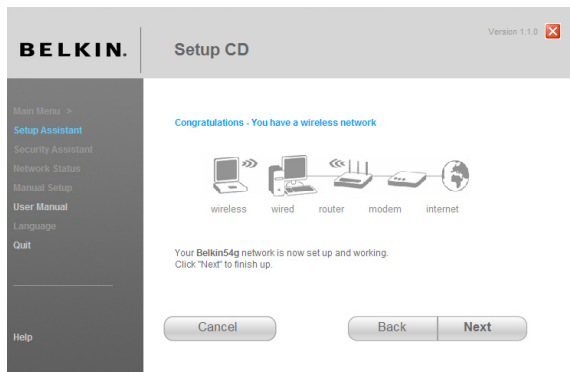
BELKIN. Setup CD

Version 1.1.0

Main Menu >
Setup Assistant
Security Assistant
Network Status
Manual Setup
User Manual
Language
Quit

Help

Congratulations - You have a wireless network

wireless wired router modem internet

Your Belkin54g network is now set up and working.
Click "Next" to finish up.

Cancel Back Next